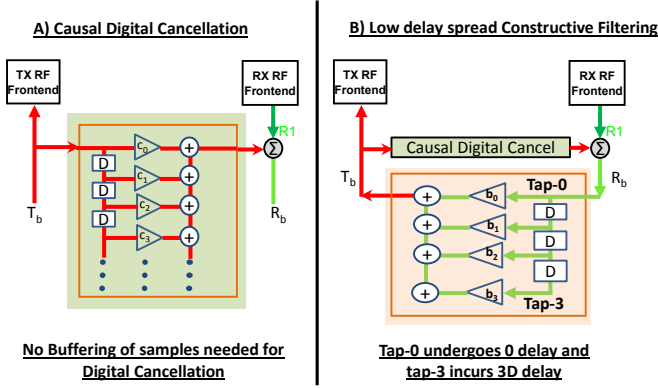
A) Causal Digital Cancellation

TX RF Frontend

RX RF Frontend

R1

$c_0$

$c_1$

$c_2$

$c_3$

D

D

D

$\Sigma$

$T_b$

$R_b$

No Buffering of samples needed for Digital Cancellation

B) Low delay spread Constructive Filtering

TX RF Frontend

RX RF Frontend

R1

Causal Digital Cancel

$\Sigma$

$T_b$

$R_b$

Tap-0

$b_0$

$b_1$

$b_2$

$b_3$

D

D

D

Tap-3

Tap-0 undergoes 0 delay and tap-3 incurs 3D delay